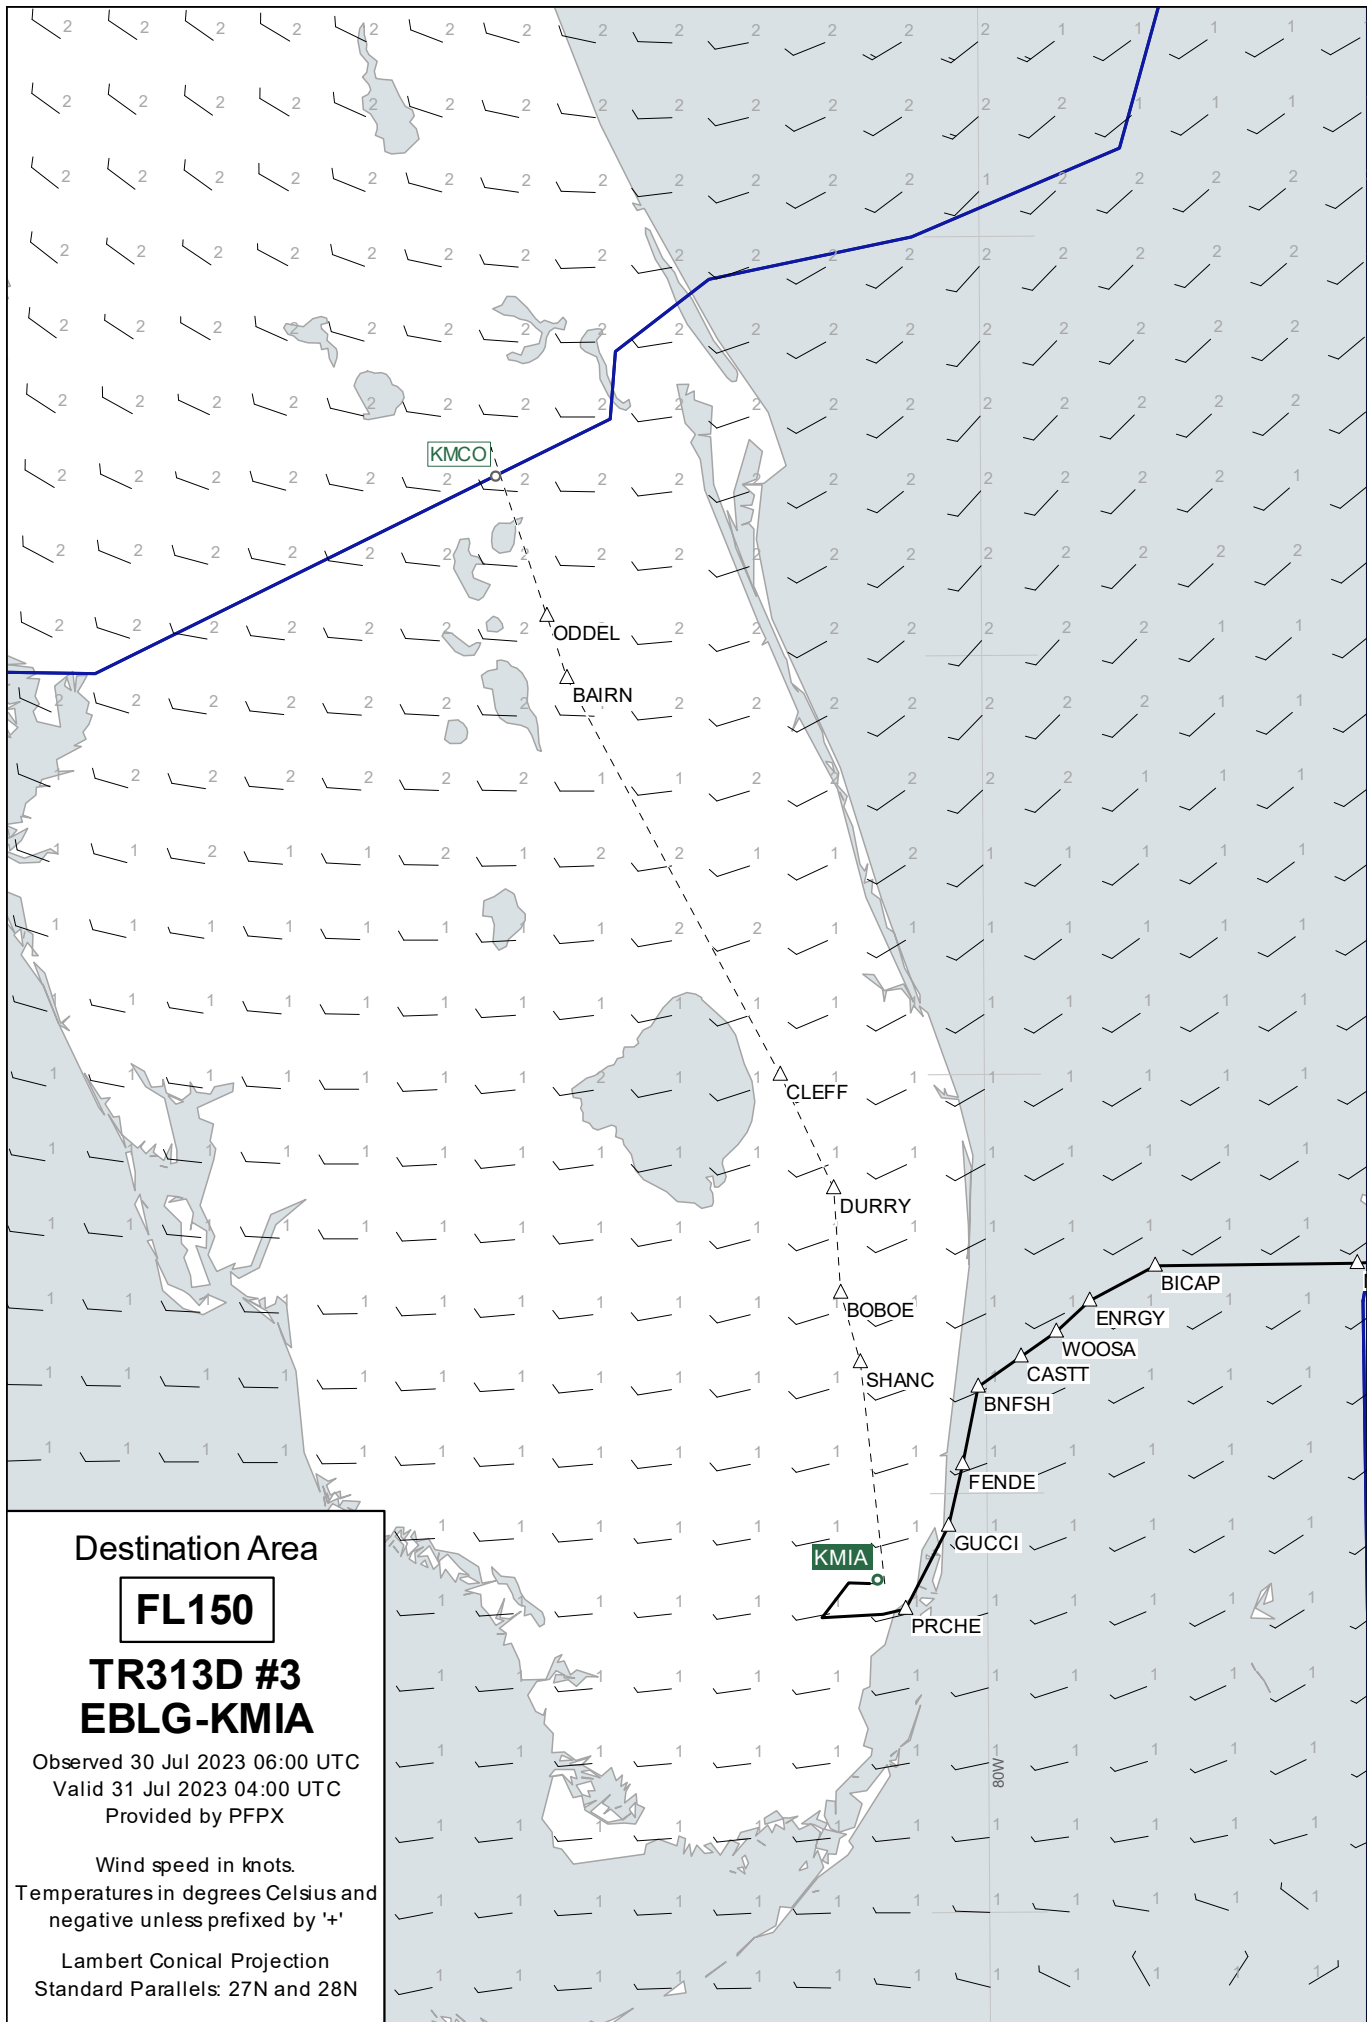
KMCO

ODDEL

BAIRN

CLEFF

DURRY

BOBOE

SHANC

KMIA

BICAP

ENRGY

WOOSA

CASTT

BNFSH

FENDE

GUCCI

PRCHE

80W

Destination Area

FL150

TR313D #3
EBLG-KMIA

Observed 30 Jul 2023 06:00 UTC
Valid 31 Jul 2023 04:00 UTC
Provided by PFPX

Wind speed in knots.
Temperatures in degrees Celsius and negative unless prefixed by '+'

Lambert Conical Projection
Standard Parallels: 27N and 28N